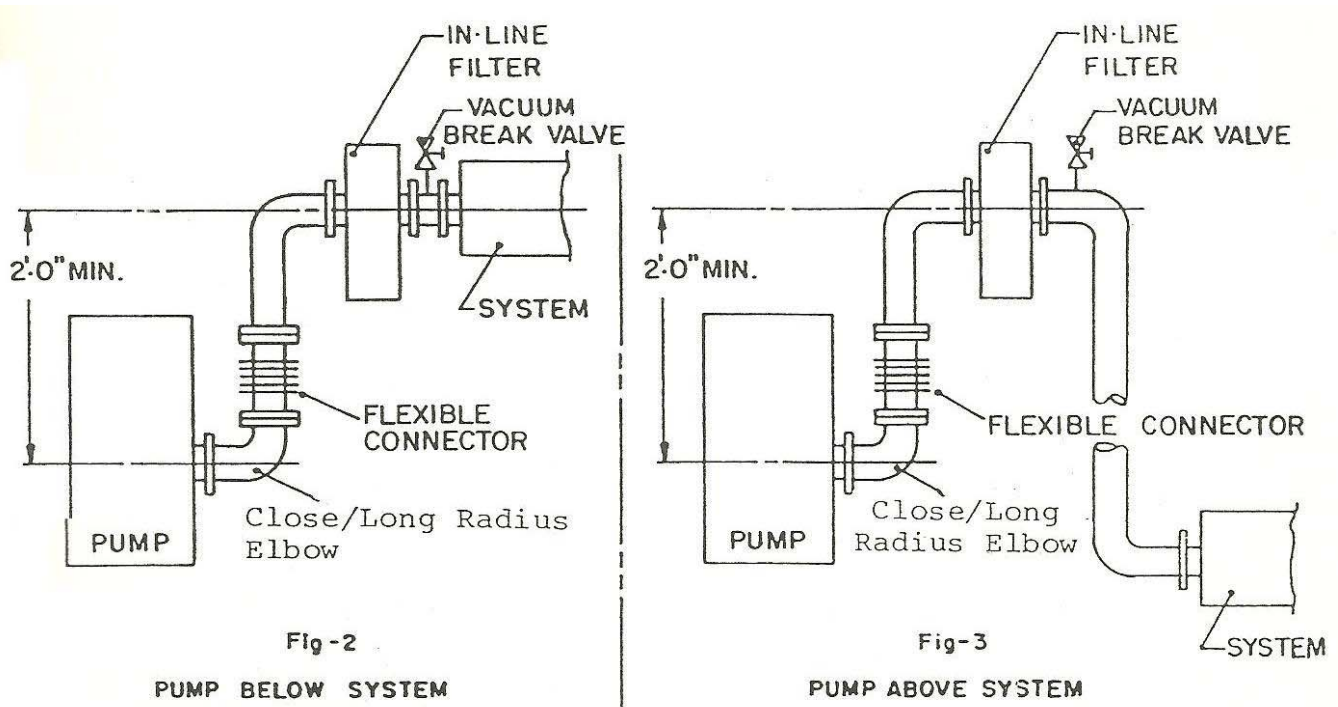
IN·LINE FILTER

VACUUM BREAK VALVE

2'.0" MIN.

SYSTEM

FLEXIBLE CONNECTOR

PUMP

Close/Long Radius Elbow

Fig-2

PUMP BELOW SYSTEM

IN·LINE FILTER

VACUUM BREAK VALVE

2'.0" MIN.

FLEXIBLE CONNECTOR

PUMP

Close/Long Radius Elbow

SYSTEM

Fig-3

PUMP ABOVE SYSTEM